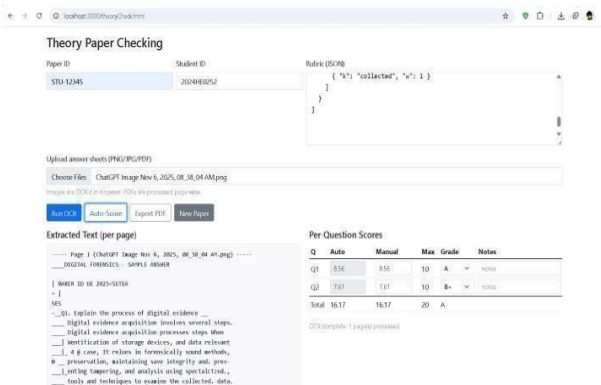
localhost:3000/theoryCheck.html

Theory Paper Checking

Paper ID
STU-12345

Student ID
2024HE0252

Rubric (JSON)
{ "k": "collected", "w": 1 }
]
}
]

Upload answer sheets (PNG/JPG/PDF)
Choose Files ChatGPT Image Nov 6, 2025, 08_38_04 AM.png
Images are OCR'd in-browser. PDFs are processed page-wise.

Run OCR Auto-Score Export PDF New Paper

Extracted Text (per page)

----- Page 1 (ChatGPT Image Nov 6, 2025, 08_38_04 AM.png) -----
____DIGITAL FORENSICS - SAMPLE ANSWER

| NAMER ID DE 2025=SETEA
- ]
SES
-__Q1. Explain the process of digital evidence __
____ Digital evidence acquisition involves several steps.
____ Digital evidence acquisition processes steps When
___| Wentification of storage devices, and data relevant
___| 4 @ case, It relues in forensically sound methods,
0 __ preservation, maintaining sove integrity and. prev-
___|enting tampering, and analysis using spectalctzed.,
____ tools and techniques to examine the collected. data.

Per Question Scores

| Q | Auto | Manual | Max | Grade | Notes |
|---|---|---|---|---|---|
| Q1 | 8.56 | 8.56 | 10 | A | notes |
| Q2 | 7.61 | 7.61 | 10 | B+ | notes |
| Total | 16.17 | 16.17 | 20 | A | |

OCR complete. 1 page(s) processed.